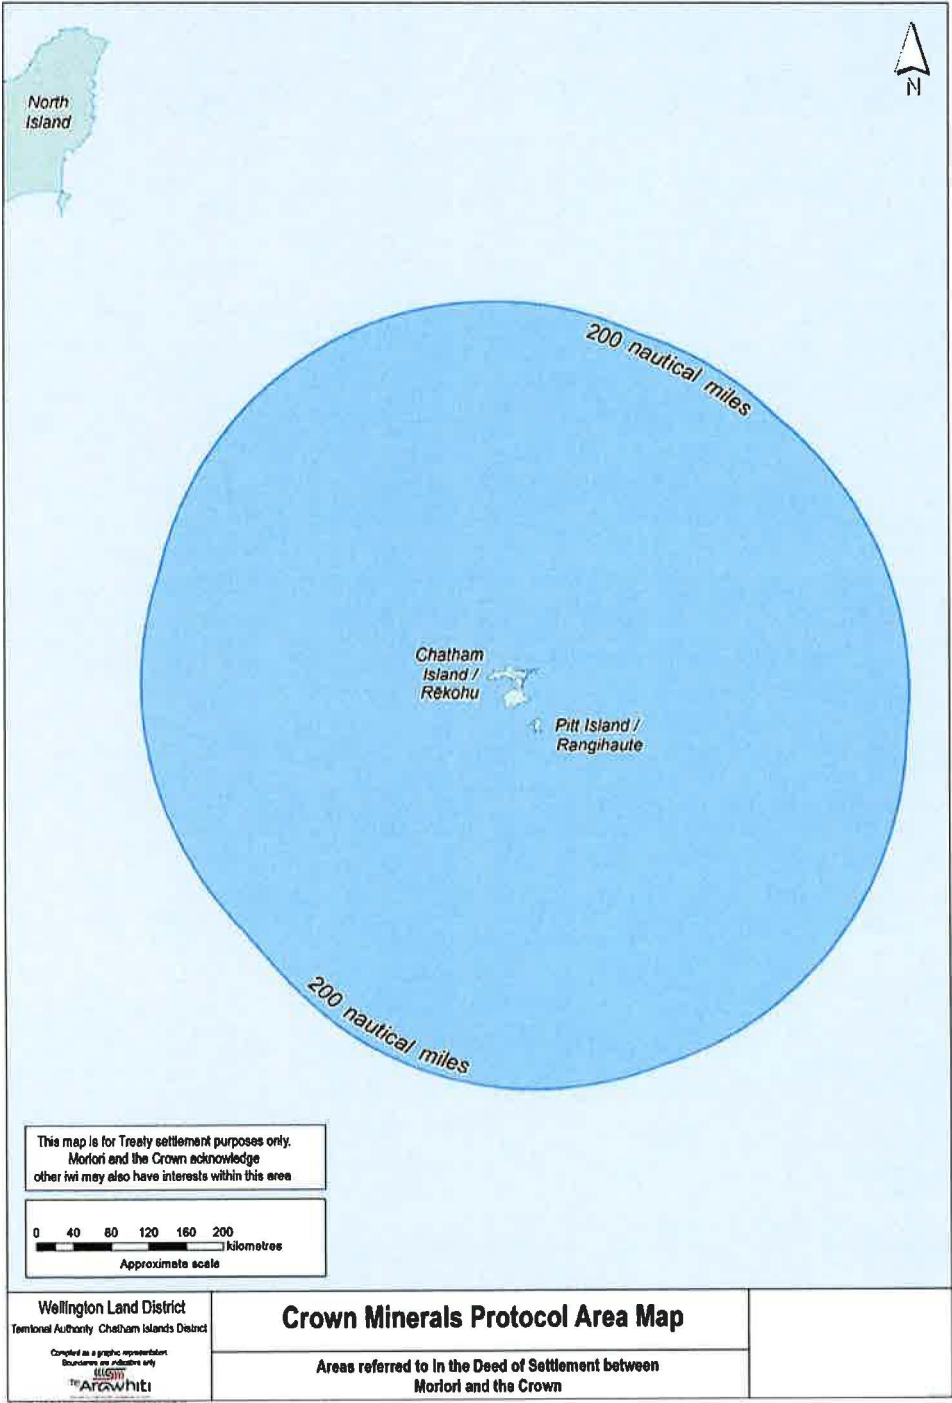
N

North Island

200 nautical miles

Chatham Island / Rēkohu

Pitt Island / Rangihaute

200 nautical miles

This map is for Treaty settlement purposes only. Moriori and the Crown acknowledge other iwi may also have interests within this area

0 40 80 120 160 200 kilometres
Approximate scale

Wellington Land District
Territorial Authority Chatham Islands District
Compiled as a graphic representation
Boundaries are indicative only
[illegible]
Te Arawhiti

Crown Minerals Protocol Area Map

Areas referred to in the Deed of Settlement between Moriori and the Crown